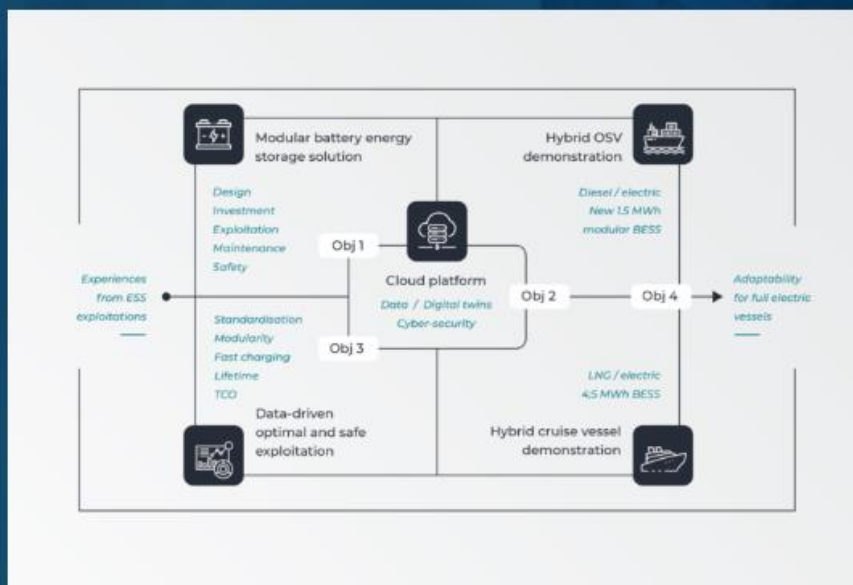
Modular battery energy storage solution

Design
Investment
Exploitation
Maintenance
Safety

Hybrid OSV demonstration

Diesel / electric
New 1.5 MWh
modular BESS

Obj 1

Cloud platform

Data / Digital twins
Cyber-security

Experiences from ESS exploitations

Obj 2

Obj 4

Adaptability for full electric vessels

Standardisation
Modularity
Fast charging
Lifetime
TCO

Obj 3

LNG / electric
4.5 MWh BESS

Data-driven optimal and safe exploitation

Hybrid cruise vessel demonstration